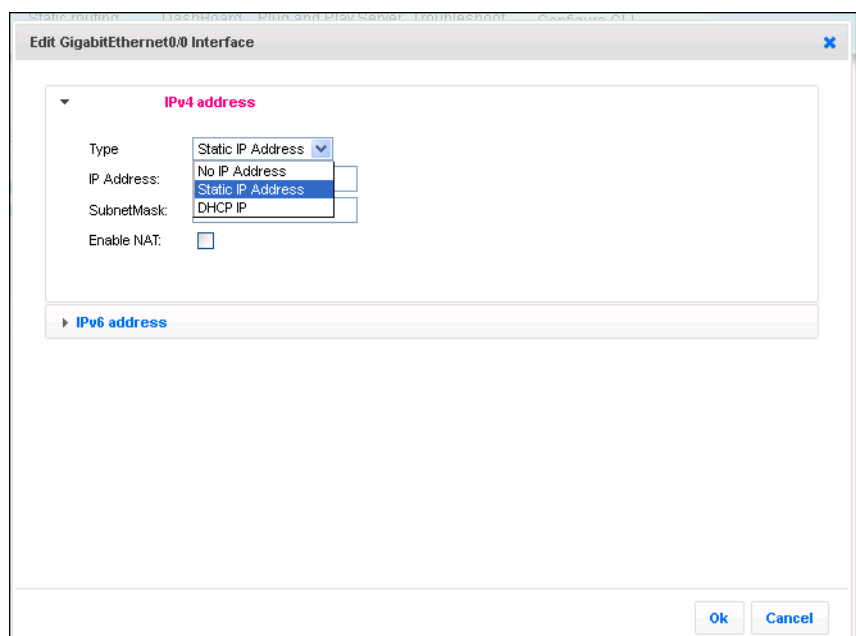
Static routing Dashboard Plug and Play Server Troubleshoot Configure CLI

Edit GigabitEthernet0/0 Interface

IPv4 address

Type Static IP Address

No IP Address
Static IP Address
DHCP IP

IP Address:

SubnetMask:

Enable NAT:

IPv6 address

Ok Cancel